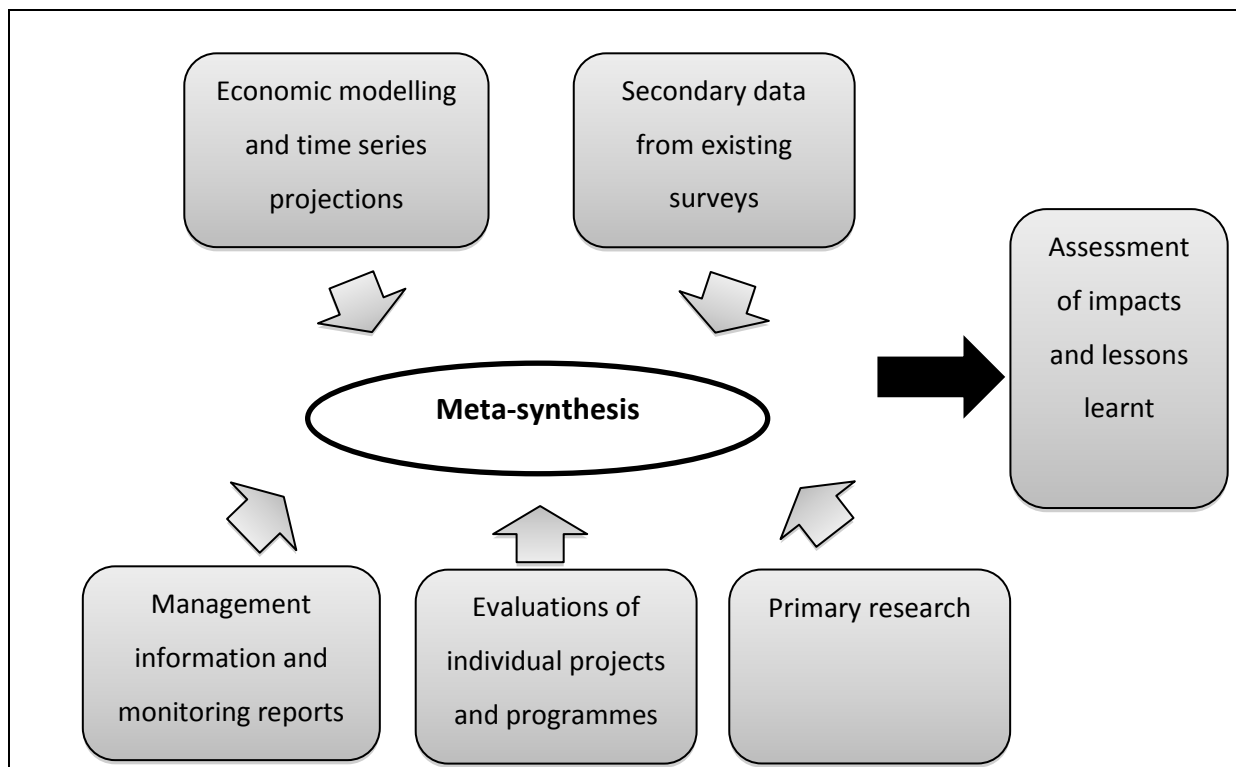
Economic modelling and time series projections

Secondary data from existing surveys

Assessment of impacts and lessons learnt

Meta-synthesis

Management information and monitoring reports

Evaluations of individual projects and programmes

Primary research